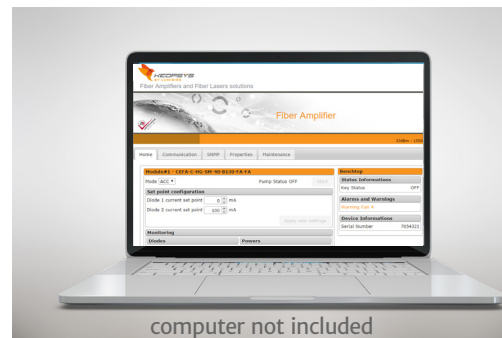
KEOPSYS

Fiber Amplifiers and Fiber Lasers solutions

Fiber Amplifier

Home Communication SNMP Properties Maintenance

Module#1 - CEFA-C-HG-SM-40 B130-FA FA

Mode ACC

Pump Status OFF

Set point configuration

Diode 1 current set point 0 mA

Diode 2 current set point 100 mA

Apply new settings

Monitoring

Diodes

Powers

Benchtop

Status Informations

Key Status OFF

Alarms and Warnings

Device Informations

Serial Number 7654321

computer not included